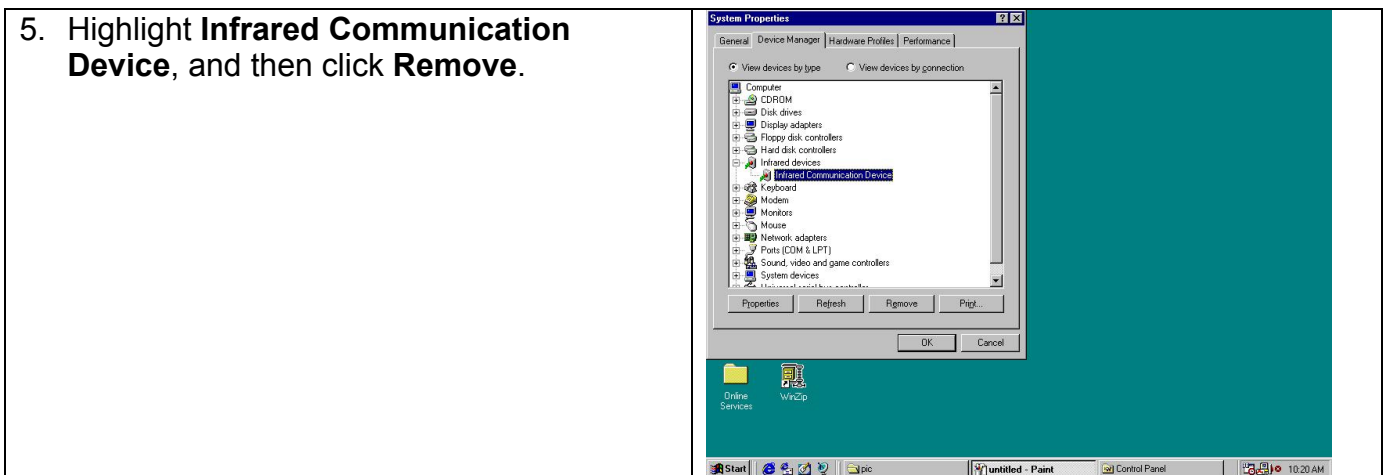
5. Highlight **Infrared Communication Device**, and then click **Remove**.

System Properties

? X

General | Device Manager | Hardware Profiles | Performance

View devices by type   View devices by connection

Computer
CDROM
Disk drives
Display adapters
Floppy disk controllers
Hard disk controllers
Infrared devices
Infrared Communication Device
Keyboard
Modem
Monitors
Mouse
Network adapters
Ports (COM & LPT)
Sound, video and game controllers
System devices
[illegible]

Properties | Refresh | Remove | Print...

OK | Cancel

Online Services

WinZip

Start | pic | untitled - Paint | Control Panel | 10:20 AM